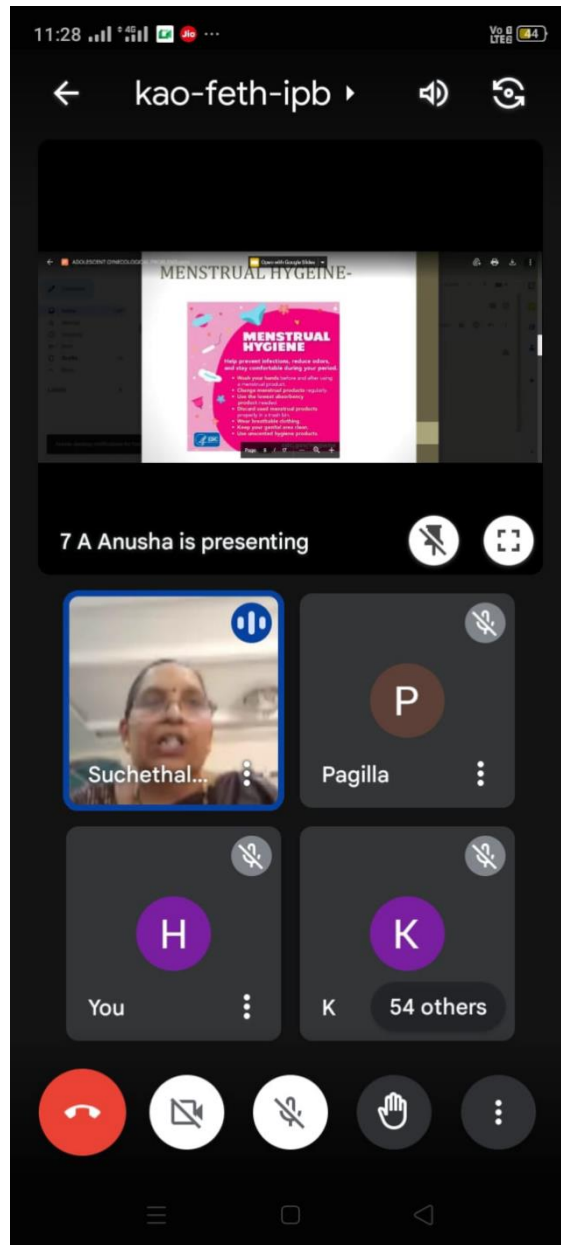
11:28 ⁴ᴳ Jio ···
Vo LTE 44

kao-feth-ipb

ADOLESCENT GYNECOLOGICAL PROBLEMS
Open with Google Slides

MENSTRUAL HYGEINE-

MENSTRUAL HYGIENE

Help prevent infections, reduce odors, and stay comfortable during your period.

• Wash your hands before and after using a menstrual product.
• Change menstrual products regularly.
• Use the lowest absorbency product needed.
• Discard used menstrual products properly in a trash bin.
• Wear breathable clothing.
• Keep your genital area clean.
• Use unscented hygiene products.

Page 8 / 17

7 A Anusha is presenting

Suchethal...

P
Pagilla

H
You

K
K
54 others